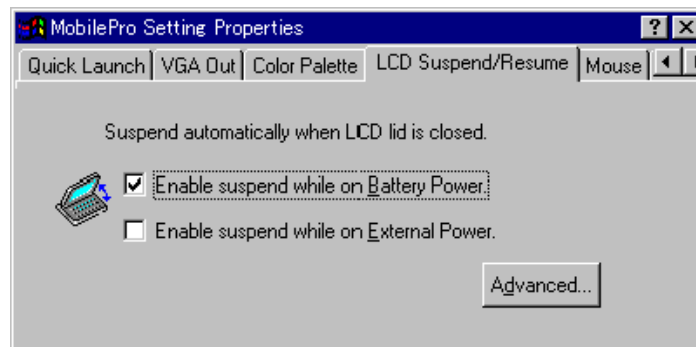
MobilePro Setting Properties

?

Quick Launch | VGA Out | Color Palette | LCD Suspend/Resume | Mouse

Suspend automatically when LCD lid is closed.

☑ Enable suspend while on Battery Power.

☐ Enable suspend while on External Power.

Advanced...